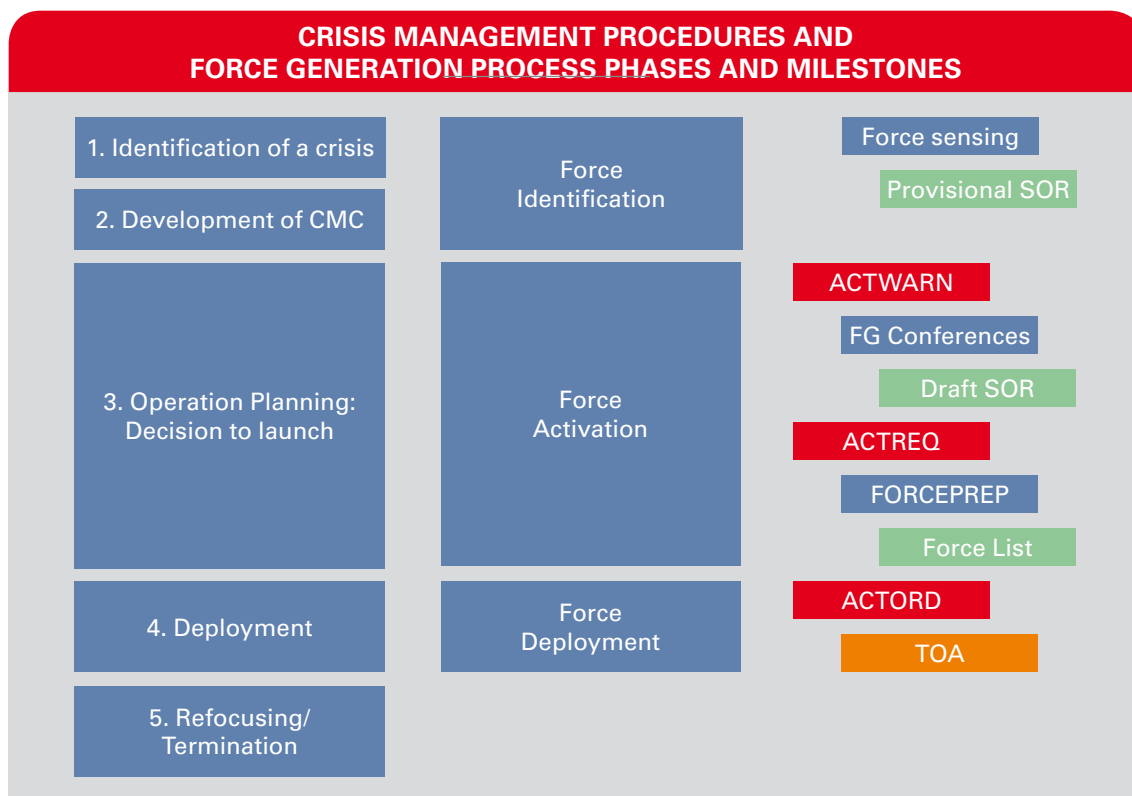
CRISIS MANAGEMENT PROCEDURES AND FORCE GENERATION PROCESS PHASES AND MILESTONES

1. Identification of a crisis

2. Development of CMC

3. Operation Planning: Decision to launch

4. Deployment

5. Refocusing/ Termination

Force Identification

Force Activation

Force Deployment

Force sensing

Provisional SOR

ACTWARN

FG Conferences

Draft SOR

ACTREQ

FORCEPREP

Force List

ACTORD

TOA